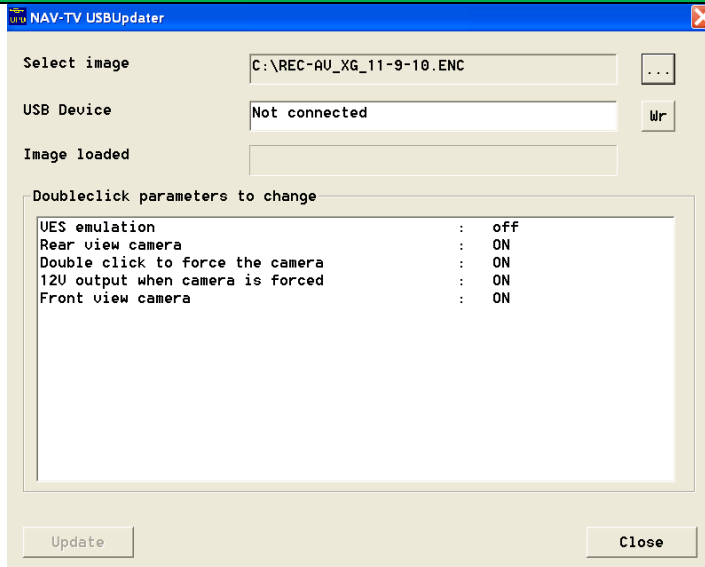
NAV-TV USBUpdater

Select image
C:\REC-AV_XG_11-9-10.ENC
...

USB Device
Not connected
Wr

Image loaded

Doubleclick parameters to change

| | | |
|---|---|---|
| VES emulation | : | off |
| Rear view camera | : | ON |
| Double click to force the camera | : | ON |
| 12V output when camera is forced | : | ON |
| Front view camera | : | ON |

Update
Close